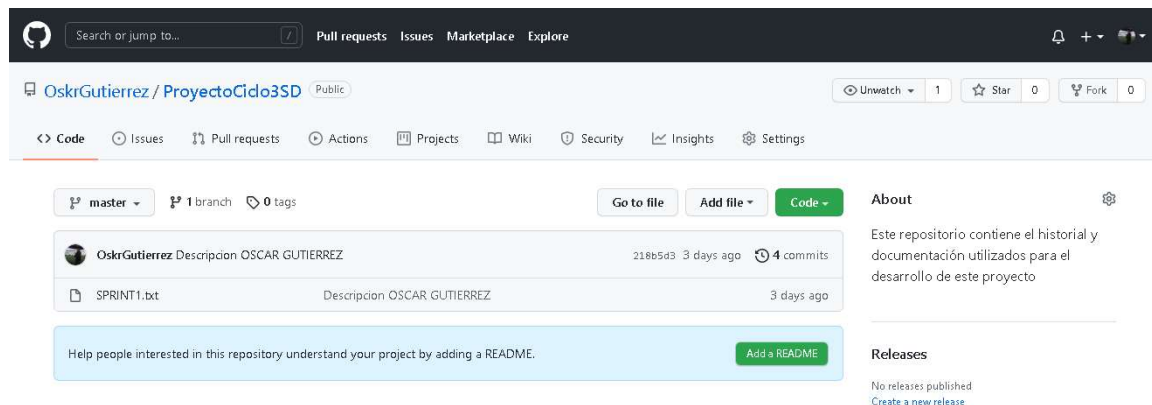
Search or jump to... / Pull requests Issues Marketplace Explore

OskrGutierrez / ProyectoCiclo3SD Public

Unwatch 1 Star 0 Fork 0

<> Code Issues Pull requests Actions Projects Wiki Security Insights Settings

master 1 branch 0 tags

Go to file Add file Code

OskrGutierrez Descripcion OSCAR GUTIERREZ 218b5d3 3 days ago 4 commits

SPRINT1.txt Descripcion OSCAR GUTIERREZ 3 days ago

Help people interested in this repository understand your project by adding a README.

Add a README

About

Este repositorio contiene el historial y documentación utilizados para el desarrollo de este proyecto

Releases

No releases published
Create a new release